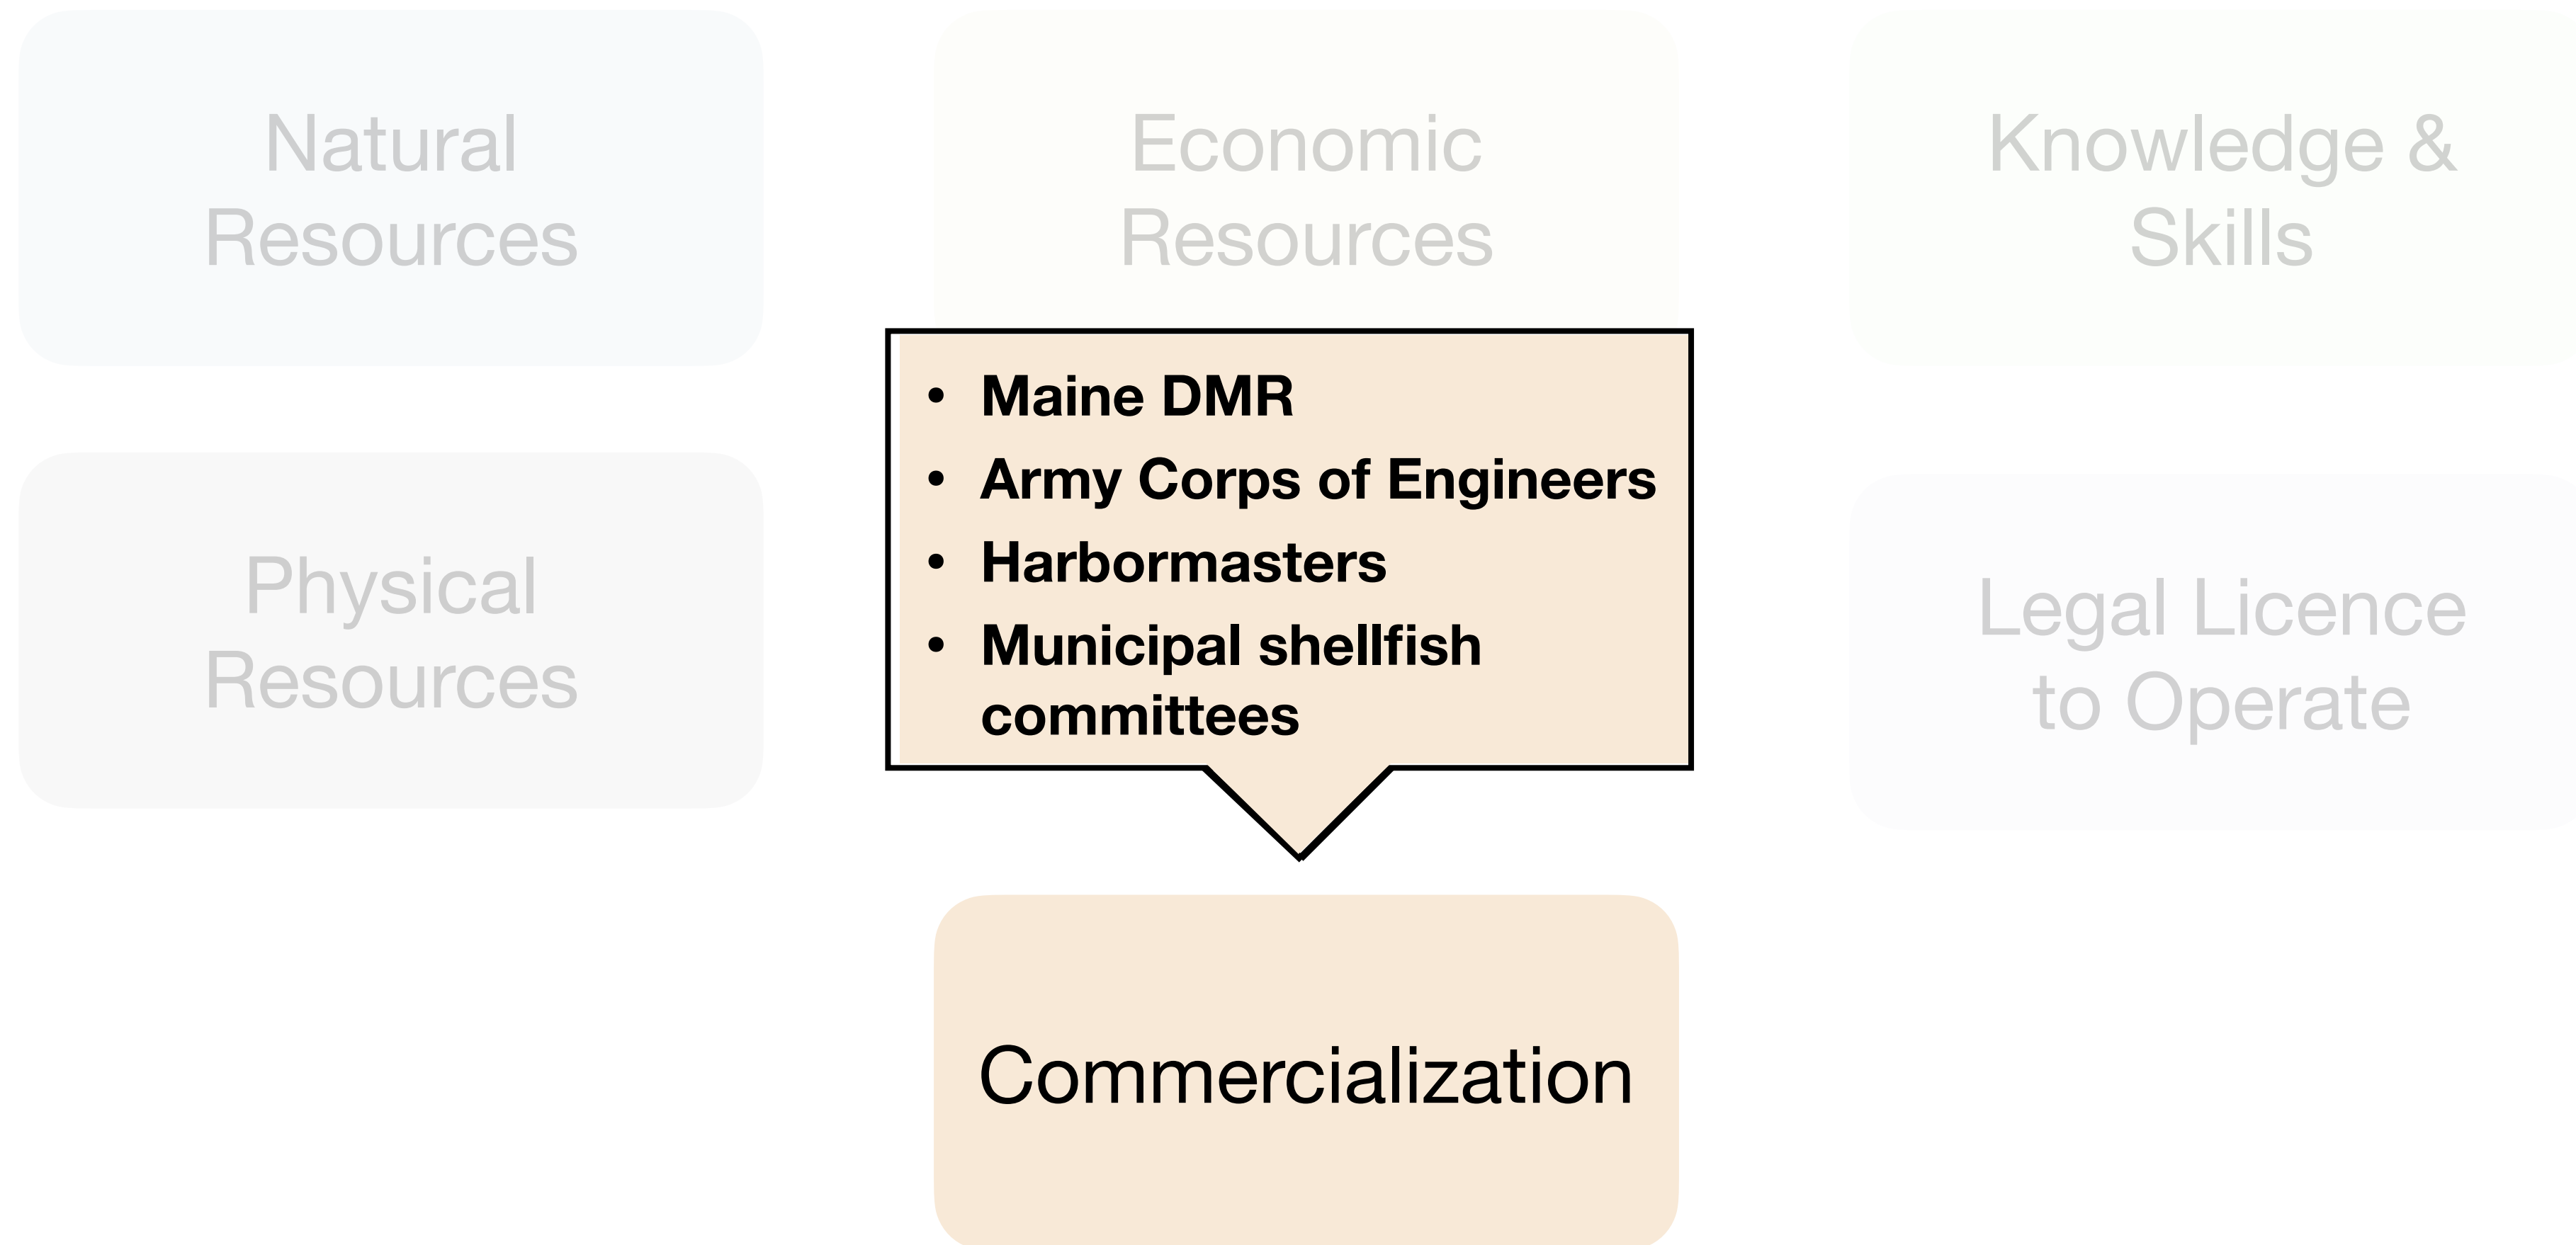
Natural Resources

Economic Resources

Knowledge & Skills

Physical Resources

- Maine DMR
- Army Corps of Engineers
- Harbormasters
- Municipal shellfish committees

Legal Licence to Operate

Commercialization